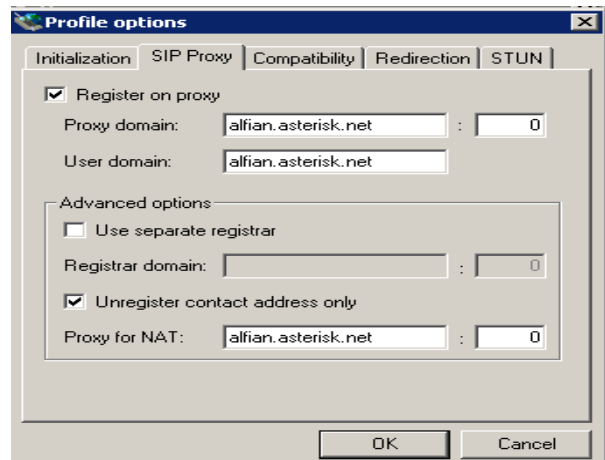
Profile options

Initialization | SIP Proxy | Compatibility | Redirection | STUN

Register on proxy

Proxy domain: alfian.asterisk.net : 0

User domain: alfian.asterisk.net

Advanced options

Use separate registrar

Registrar domain: : 0

Unregister contact address only

Proxy for NAT: alfian.asterisk.net : 0

OK

Cancel